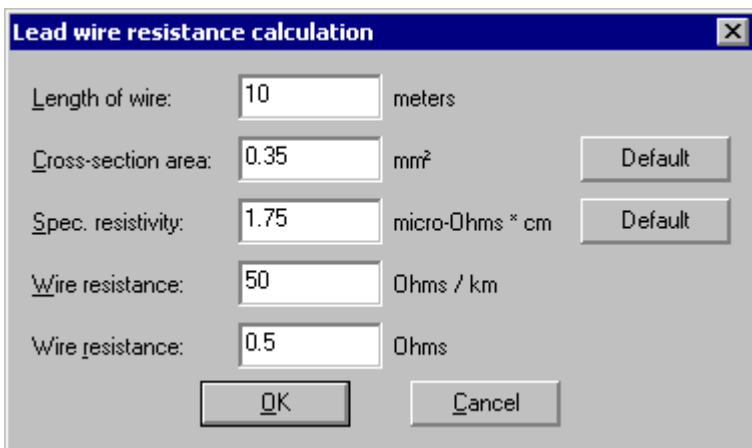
Lead wire resistance calculation

Length of wire: 10 meters

Cross-section area: 0.35 mm² Default

Spec. resistivity: 1.75 micro-Ohms * cm Default

Wire resistance: 50 Ohms / km

Wire resistance: 0.5 Ohms

OK Cancel